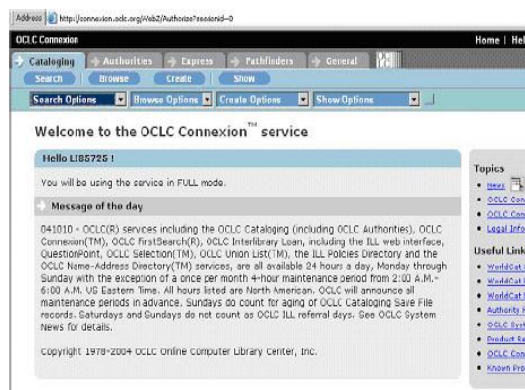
Address http://connexion.oclc.org/WebZ/Authorize?sessionid=0

OCLC Connexion

Home | Hel

Cataloging Authorities Express Pathfinders General

Search Browse Create Show

Search Options Browse Options Create Options Show Options

Welcome to the OCLC Connexion™ service

Hello LIBS725 !

You will be using the service in FULL mode.

Message of the day

041010 - OCLC(R) services including the OCLC Cataloging (including OCLC Authorities), OCLC Connexion(TM), OCLC FirstSearch(R), OCLC Interlibrary Loan, including the ILL web interface, QuestionPoint, OCLC Selection(TM), OCLC Union List(TM), the ILL Policies Directory and the OCLC Name-Address Directory(TM) services, are all available 24 hours a day, Monday through Sunday with the exception of a once per month 4-hour maintenance period from 2:00 A.M.-6:00 A.M. US Eastern Time. All hours listed are North American. OCLC will announce all maintenance periods in advance. Sundays do count for aging of OCLC Cataloging Save File records. Saturdays and Sundays do not count as OCLC ILL referral days. See OCLC System News for details.

Copyright 1978-2004 OCLC Online Computer Library Center, Inc.

Topics
• News
• OCLC Con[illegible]
• OCLC Con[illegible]
• Legal Info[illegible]

Useful Link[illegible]
• WorldCat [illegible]
• WorldCat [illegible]
• WorldCat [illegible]
• Authority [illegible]
• OCLC Syst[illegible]
• Product Re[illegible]
• OCLC Con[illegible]
• Known Pro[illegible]